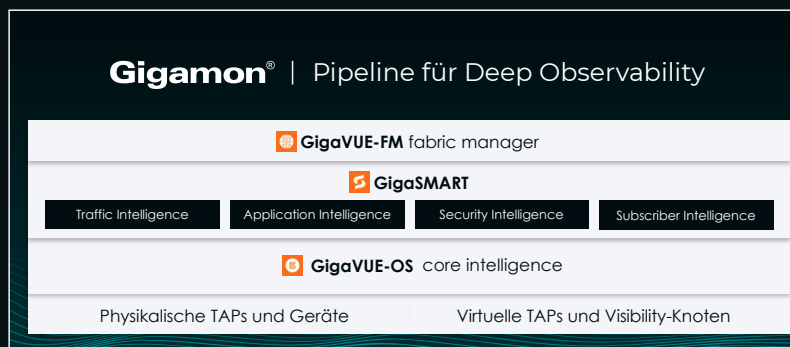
Gigamon® | Pipeline für Deep Observability

GigaVUE-FM fabric manager

GigaSMART

Traffic Intelligence

Application Intelligence

Security Intelligence

Subscriber Intelligence

GigaVUE-OS core intelligence

Physikalische TAPs und Geräte

Virtuelle TAPs und Visibility-Knoten